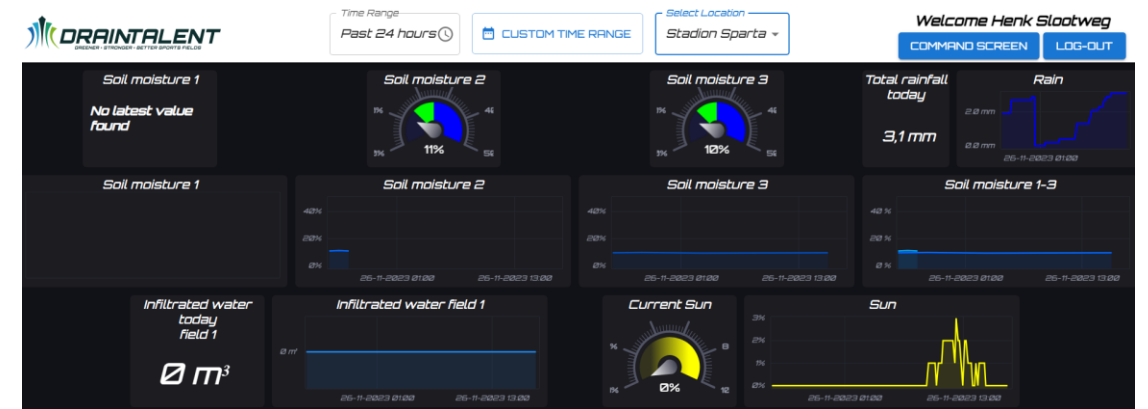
DRAINTALENT
GREENER • STRONGER • BETTER SPORTS FIELDS

Time Range
Past 24 hours

CUSTOM TIME RANGE

Select Location
Stadion Sparta

Welcome Henk Slootweg
COMMAND SCREEN
LOG-OUT

Soil moisture 1
No latest value found

Soil moisture 2
1%
4%
3%
5%
11%

Soil moisture 3
1%
4%
3%
5%
10%

Total rainfall today
3,1 mm

Rain
2.0 mm
0.0 mm
26-11-2023 01:00

Soil moisture 1

Soil moisture 2
40%
20%
0%
25-11-2023 01:00
25-11-2023 13:00

Soil moisture 3
40%
20%
0%
25-11-2023 01:00
25-11-2023 13:00

Soil moisture 1-3
40 %
20 %
0 %
25-11-2023 01:00
25-11-2023 13:00

Infiltrated water today field 1
0 m³

Infiltrated water field 1
0 m³
26-11-2023 01:00
26-11-2023 13:00

Current Sun
1%
8
11%
12
0%

Sun
3%
2%
1%
0%
26-11-2023 01:00
26-11-2023 13:00